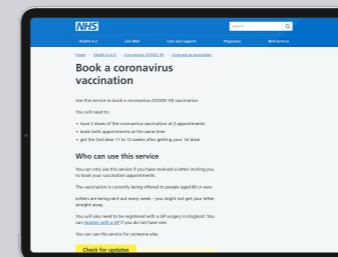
NHS

Search

Health A-Z Live Well Care and support Pregnancy NHS services

Home > Health A to Z > Coronavirus (COVID-19) > Coronavirus vaccination

Book a coronavirus vaccination

Use this service to book a coronavirus (COVID-19) vaccination.

You will need to:

have 2 doses of the coronavirus vaccination at 2 appointments

book both appointments at the same time

get the 2nd dose 11 to 12 weeks after getting your 1st dose

Who can use this service

You can only use this service if you have received a letter inviting you to book your vaccination appointments.

The vaccination is currently being offered to people aged 80 or over.

Letters are being sent out every week – you might not get your letter straight away.

You will also need to be registered with a GP surgery in England. You can register with a GP if you do not have one.

You can use this service for someone else.

Check for updates